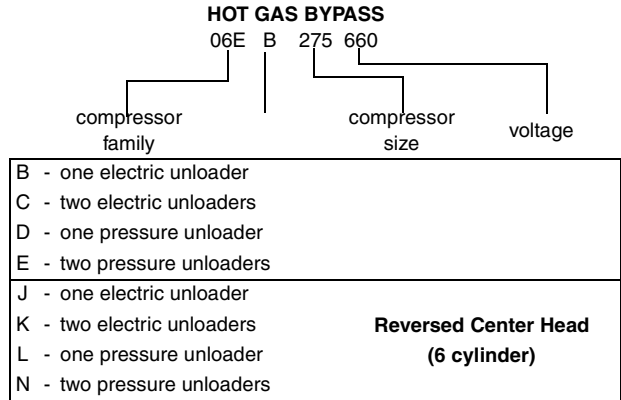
**HOT GAS BYPASS**

06E B 275 660

compressor family

compressor size

voltage

B - one electric unloader
C - two electric unloaders
D - one pressure unloader
E - two pressure unloaders

J - one electric unloader
K - two electric unloaders
L - one pressure unloader
N - two pressure unloaders

**Reversed Center Head (6 cylinder)**